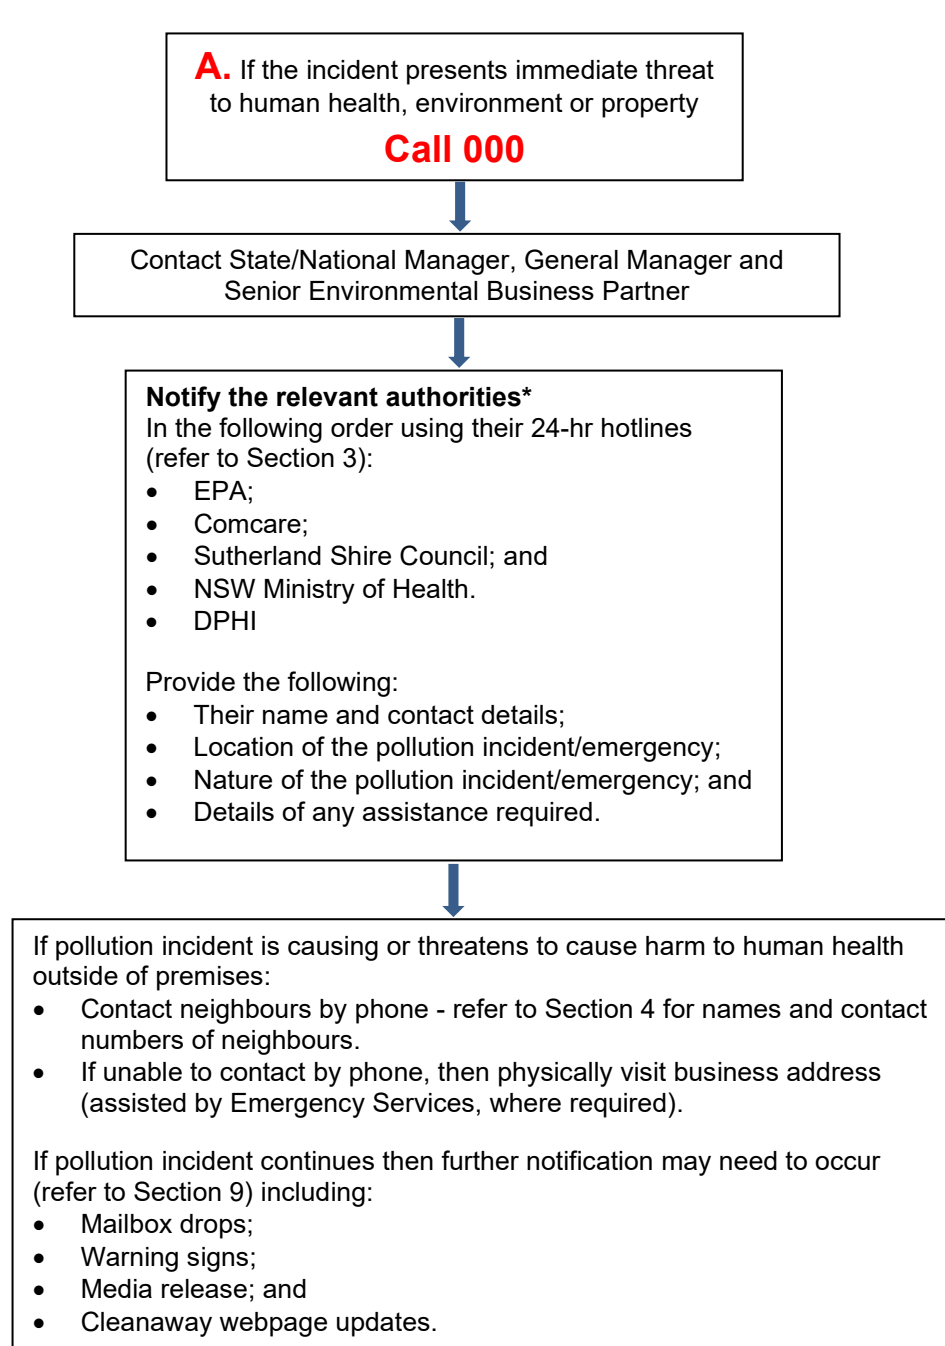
A. If the incident presents immediate threat to human health, environment or property

Call 000

Contact State/National Manager, General Manager and Senior Environmental Business Partner

**Notify the relevant authorities***
In the following order using their 24-hr hotlines (refer to Section 3):
- EPA;
- Comcare;
- Sutherland Shire Council; and
- NSW Ministry of Health.
- DPHI

Provide the following:
- Their name and contact details;
- Location of the pollution incident/emergency;
- Nature of the pollution incident/emergency; and
- Details of any assistance required.

If pollution incident is causing or threatens to cause harm to human health outside of premises:
- Contact neighbours by phone - refer to Section 4 for names and contact numbers of neighbours.
- If unable to contact by phone, then physically visit business address (assisted by Emergency Services, where required).

If pollution incident continues then further notification may need to occur (refer to Section 9) including:
- Mailbox drops;
- Warning signs;
- Media release; and
- Cleanaway webpage updates.